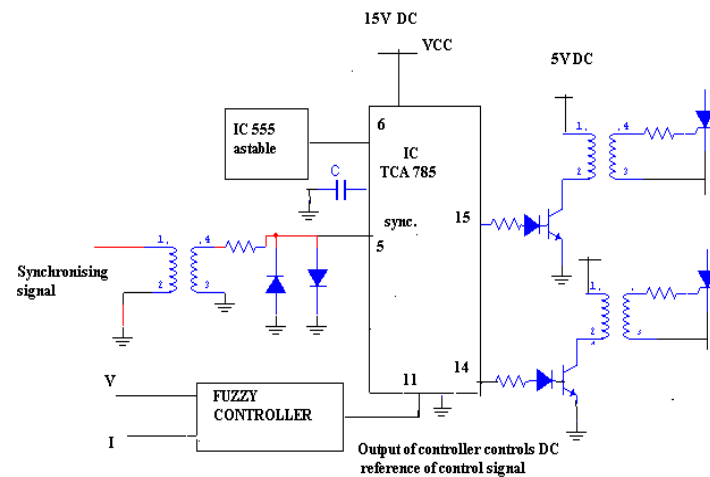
15V DC

VCC

5VDC

IC 555 astable

6

IC TCA 785

C

sync.

15

5

1. 4

2 3

1. 4

2 3

1.

2

Synchronising signal

1. 4

2 3

V

I

FUZZY CONTROLLER

11

14

Output of controller controls DC reference of control signal